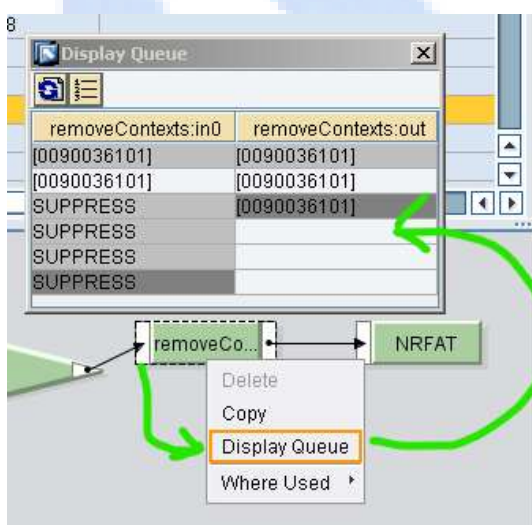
8

Display Queue

| removeContexts:in0 | removeContexts:out |
|---|---|
| [0090036101] | [0090036101] |
| [0090036101] | [0090036101] |
| SUPPRESS | [0090036101] |
| SUPPRESS | |
| SUPPRESS | |
| SUPPRESS | |

removeCo...

NRFAT

Delete
Copy
Display Queue
Where Used